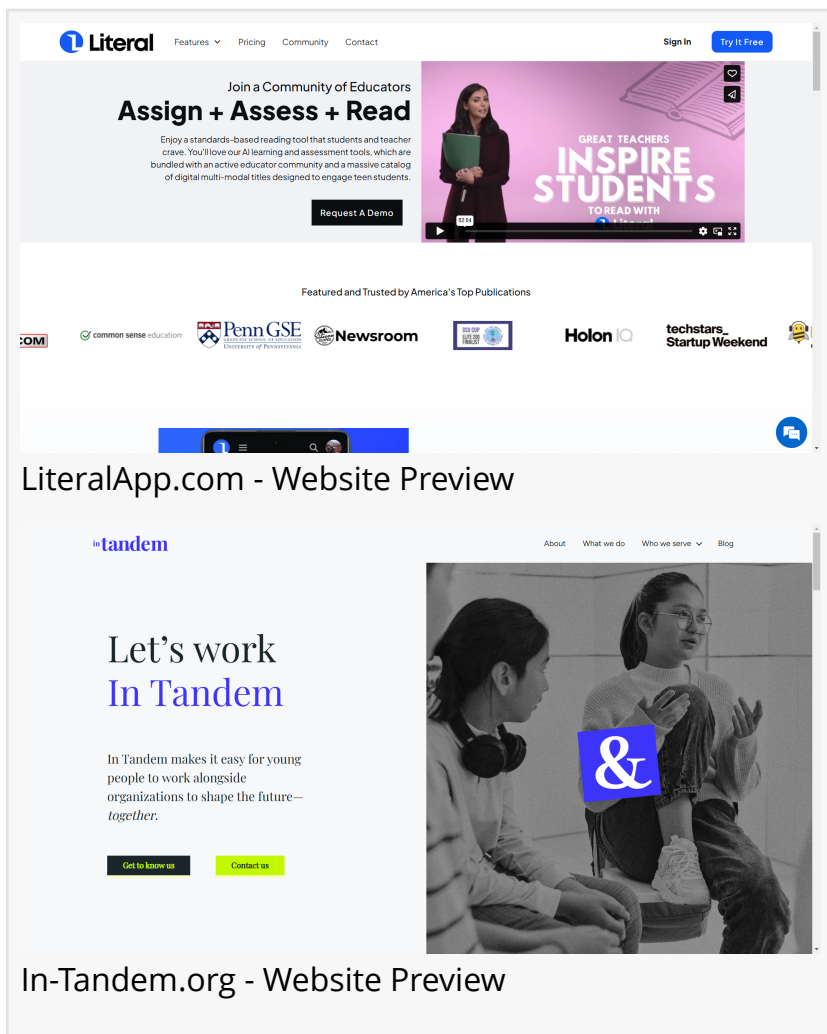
Literal Features Pricing Community Contact Sign In Try It Free

Join a Community of Educators
Assign + Assess + Read

Enjoy a standards-based reading tool that students and teacher crave. You'll love our AI learning and assessment tools, which are bundled with an active educator community and a massive catalog of digital multi-modal titles designed to engage teen students.

Request A Demo

GREAT TEACHERS INSPIRE STUDENTS TO READ WITH

02:04

Featured and Trusted by America's Top Publications

COM common sense education Penn GSE GRADUATE SCHOOL OF EDUCATION UNIVERSITY of PENNSYLVANIA Newsroom Holon IQ techstars_ Startup Weekend

LiteralApp.com - Website Preview

in tandem About What we do Who we serve Blog

Let's work
In Tandem

In Tandem makes it easy for young people to work alongside organizations to shape the future—together.

Get to know us Contact us

&

In-Tandem.org - Website Preview